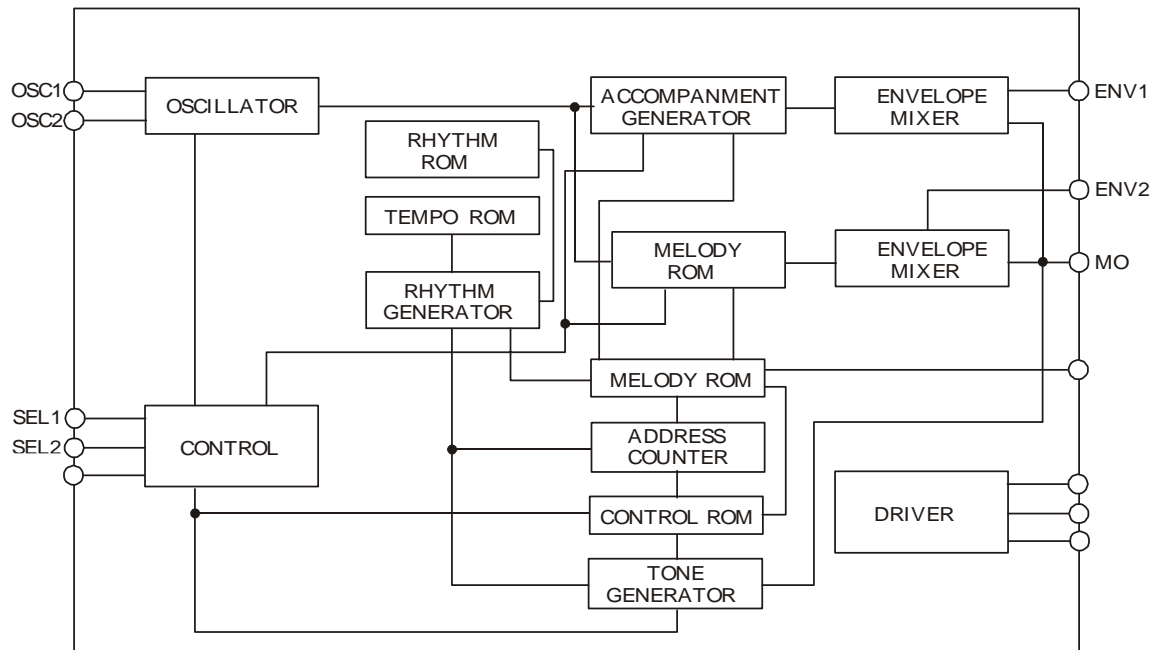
OSC1
OSC2
OSCILLATOR
RHYTHM ROM
TEMPO ROM
RHYTHM GENERATOR
ACCOMPANMENT GENERATOR
ENVELOPE MIXER
ENV1
ENV2
MELODY ROM
ENVELOPE MIXER
MO
MELODY ROM
SEL1
SEL2
CONTROL
ADDRESS COUNTER
CONTROL ROM
DRIVER
TONE GENERATOR